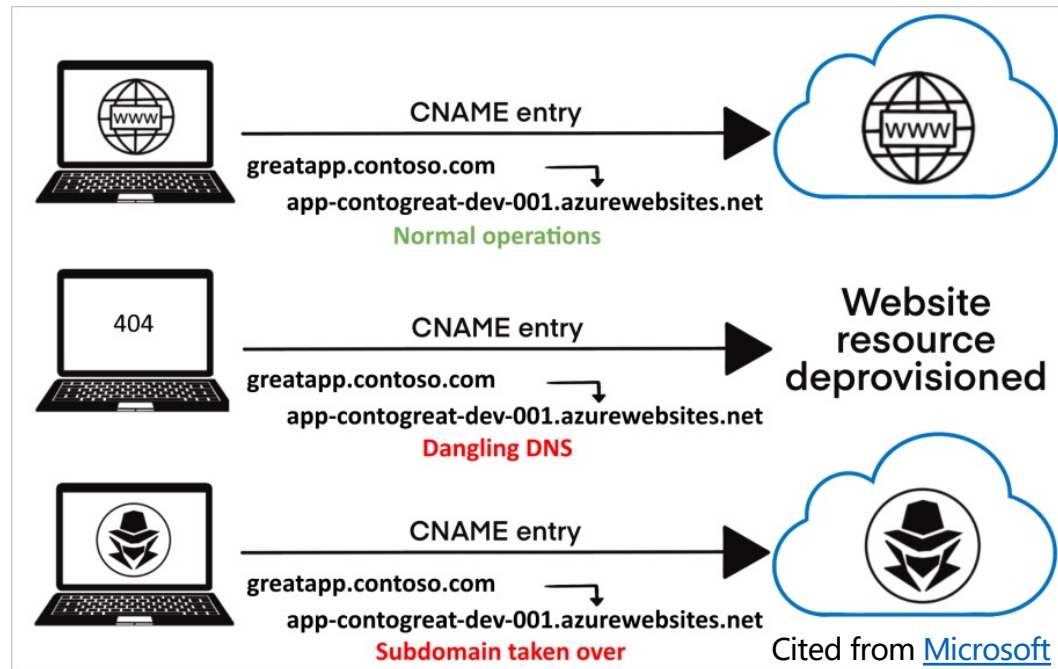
WWW

CNAME entry

greatapp.contoso.com

app-contogreat-dev-001.azurewebsites.net

Normal operations

WWW

404

CNAME entry

greatapp.contoso.com

app-contogreat-dev-001.azurewebsites.net

Dangling DNS

Website resource deprovisioned

CNAME entry

greatapp.contoso.com

app-contogreat-dev-001.azurewebsites.net

Subdomain taken over

Cited from Microsoft